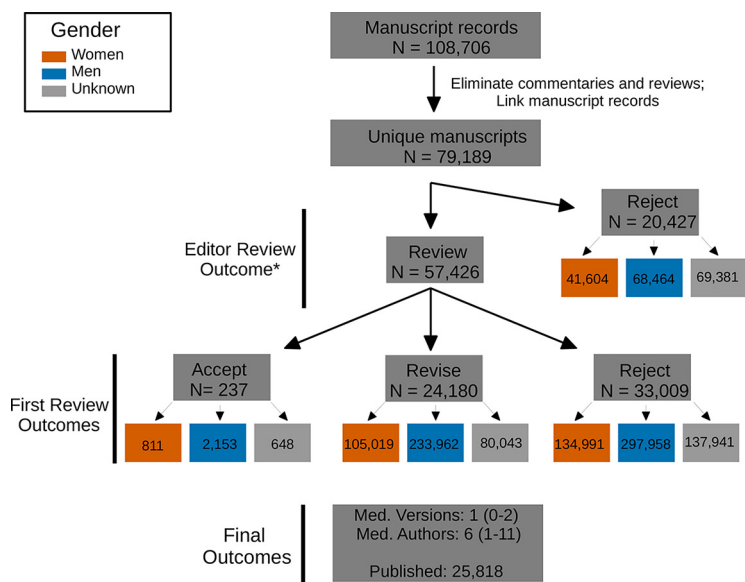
Gender
Women
Men
Unknown

Manuscript records
N = 108,706

Eliminate commentaries and reviews;
Link manuscript records

Unique manuscripts
N = 79,189

Reject
N = 20,427

41,604
68,464
69,381

Editor Review Outcome*

Review
N = 57,426

First Review Outcomes

Accept
N= 237

811
2,153
648

Revise
N = 24,180

105,019
233,962
80,043

Reject
N = 33,009

134,991
297,958
137,941

Final Outcomes

Med. Versions: 1 (0-2)
Med. Authors: 6 (1-11)

Published: 25,818